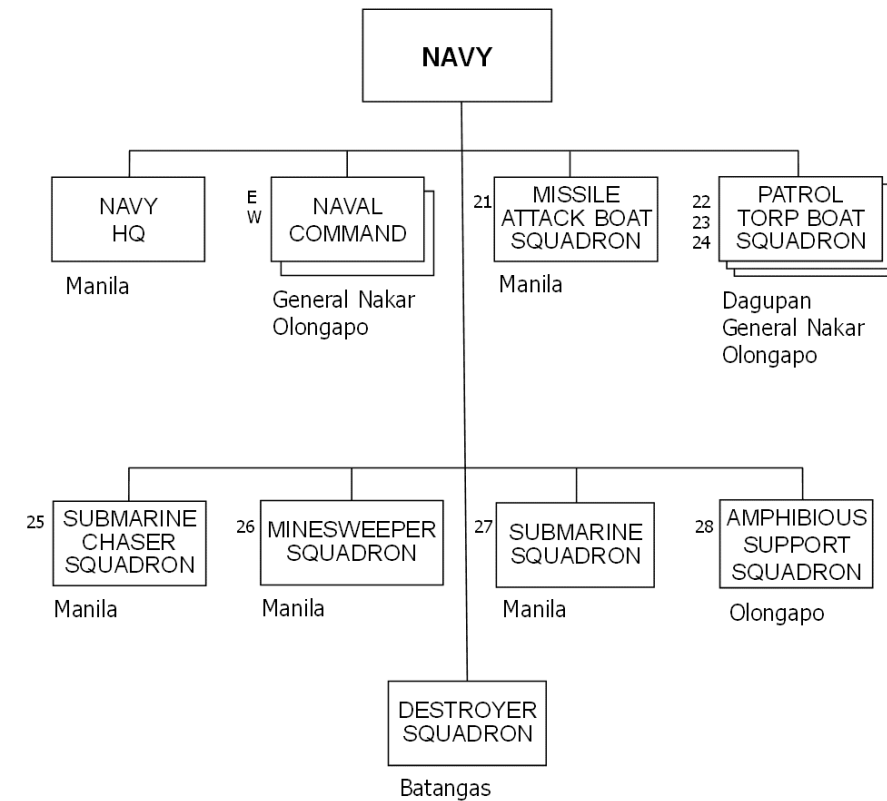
NAVY

NAVY HQ
Manila

E
W
NAVAL COMMAND
General Nakar
Olongapo

21 MISSILE ATTACK BOAT SQUADRON
Manila

22
23
24
PATROL TORP BOAT SQUADRON
Dagupan
General Nakar
Olongapo

25 SUBMARINE CHASER SQUADRON
Manila

26 MINESWEEPER SQUADRON
Manila

27 SUBMARINE SQUADRON
Manila

28 AMPHIBIOUS SUPPORT SQUADRON
Olongapo

DESTROYER SQUADRON
Batangas